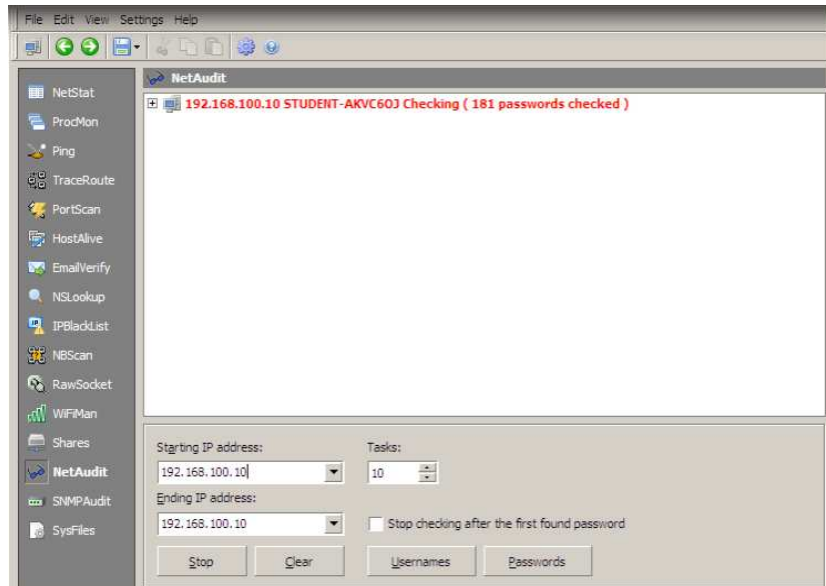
File Edit View Settings Help

NetStat
ProcMon
Ping
TraceRoute
PortScan
HostAlive
EmailVerify
NSLookup
IPBlackList
NBScan
RawSocket
WiFiMan
Shares
NetAudit
SNMPAudit
SysFiles

NetAudit

192.168.100.10 STUDENT-AKVC6OJ Checking ( 181 passwords checked )

Starting IP address:
192.168.100.10
Tasks:
10
Ending IP address:
192.168.100.10
Stop checking after the first found password

Stop
Clear
Usernames
Passwords